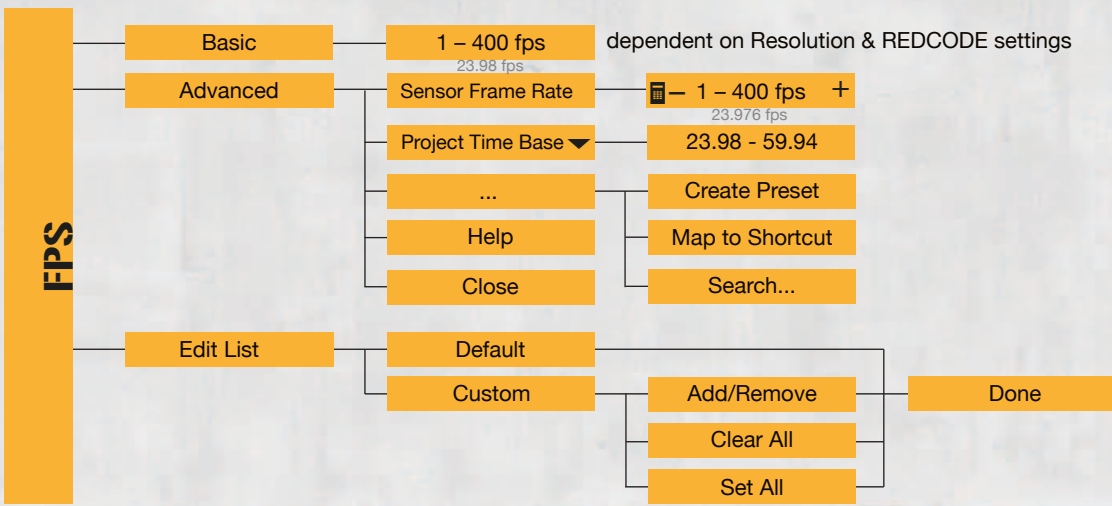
FPS

Basic
1 – 400 fps
23.98 fps
dependent on Resolution & REDCODE settings

Advanced
Sensor Frame Rate
– 1 – 400 fps +
23.976 fps
Project Time Base
23.98 - 59.94
...
Create Preset
Map to Shortcut
Search...
Help
Close

Edit List
Default
Custom
Add/Remove
Clear All
Set All
Done